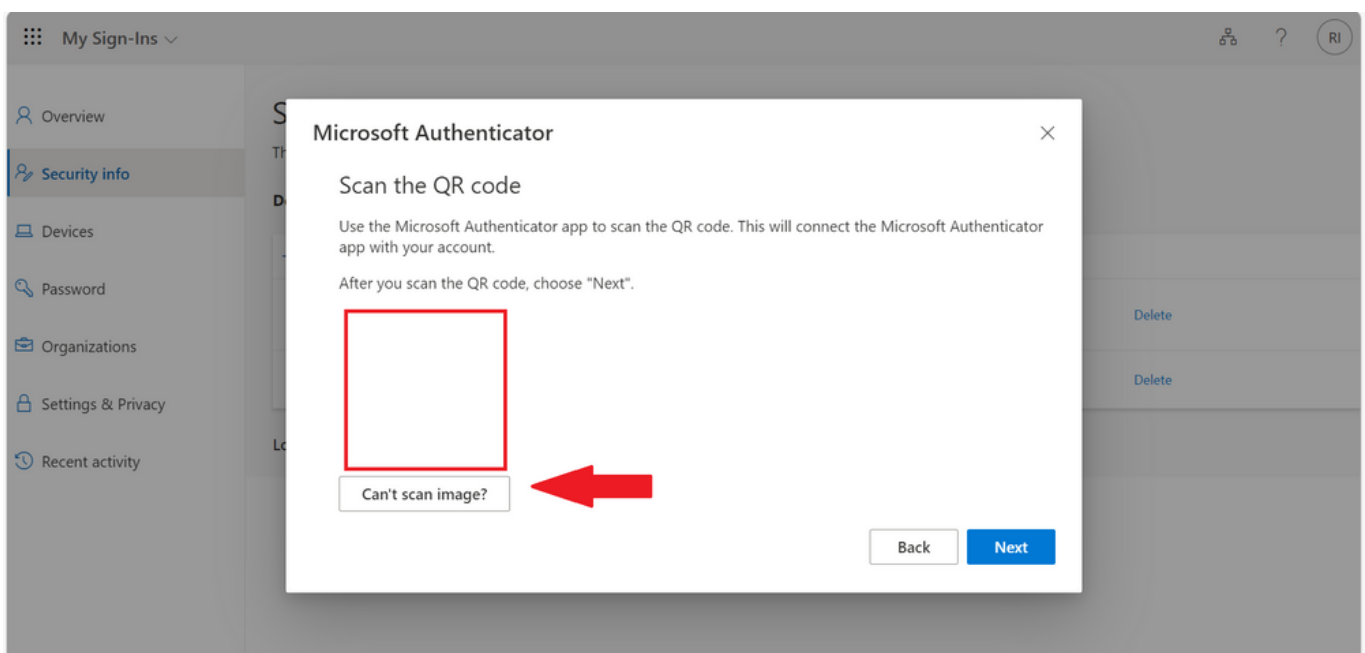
My Sign-Ins

RI

Overview

Security info

Devices

Password

Organizations

Settings & Privacy

Recent activity

S

Th

D

Lo

Delete

Delete

Microsoft Authenticator

×

Scan the QR code

Use the Microsoft Authenticator app to scan the QR code. This will connect the Microsoft Authenticator app with your account.

After you scan the QR code, choose "Next".

Can't scan image?

Back

Next